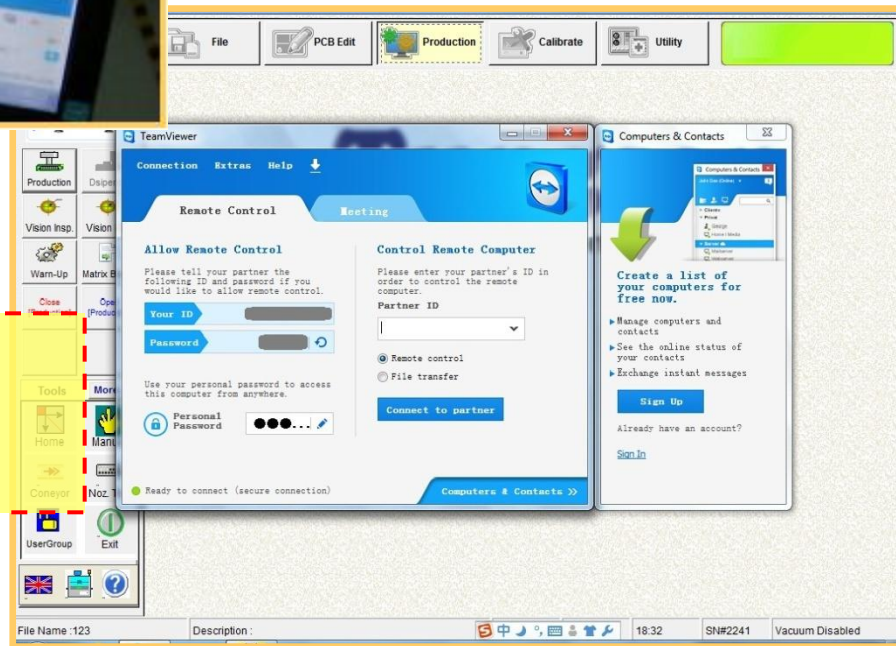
File PCB Edit Production Calibrate Utility

Production Dsipe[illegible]
Vision Insp. Vision
Warn-Up Matrix B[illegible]
Close Ope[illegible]
Tools More
Home Manu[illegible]
Coneyor Noz. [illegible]
UserGroup Exit

TeamViewer

Connection Extras Help

Remote Control Meeting

Allow Remote Control

Please tell your partner the following ID and password if you would like to allow remote control.

Your ID
Password

Use your personal password to access this computer from anywhere.

Personal Password ●●●...

Control Remote Computer

Please enter your partner's ID in order to control the remote computer.

Partner ID

Remote control
File transfer

Connect to partner

Ready to connect (secure connection)

Computers & Contacts »

Computers & Contacts

Create a list of your computers for free now.

Manage computers and contacts
See the online status of your contacts
Exchange instant messages

Sign Up

Already have an account?

Sign In

File Name :123 Description : 18:32 SN#2241 Vacuum Disabled